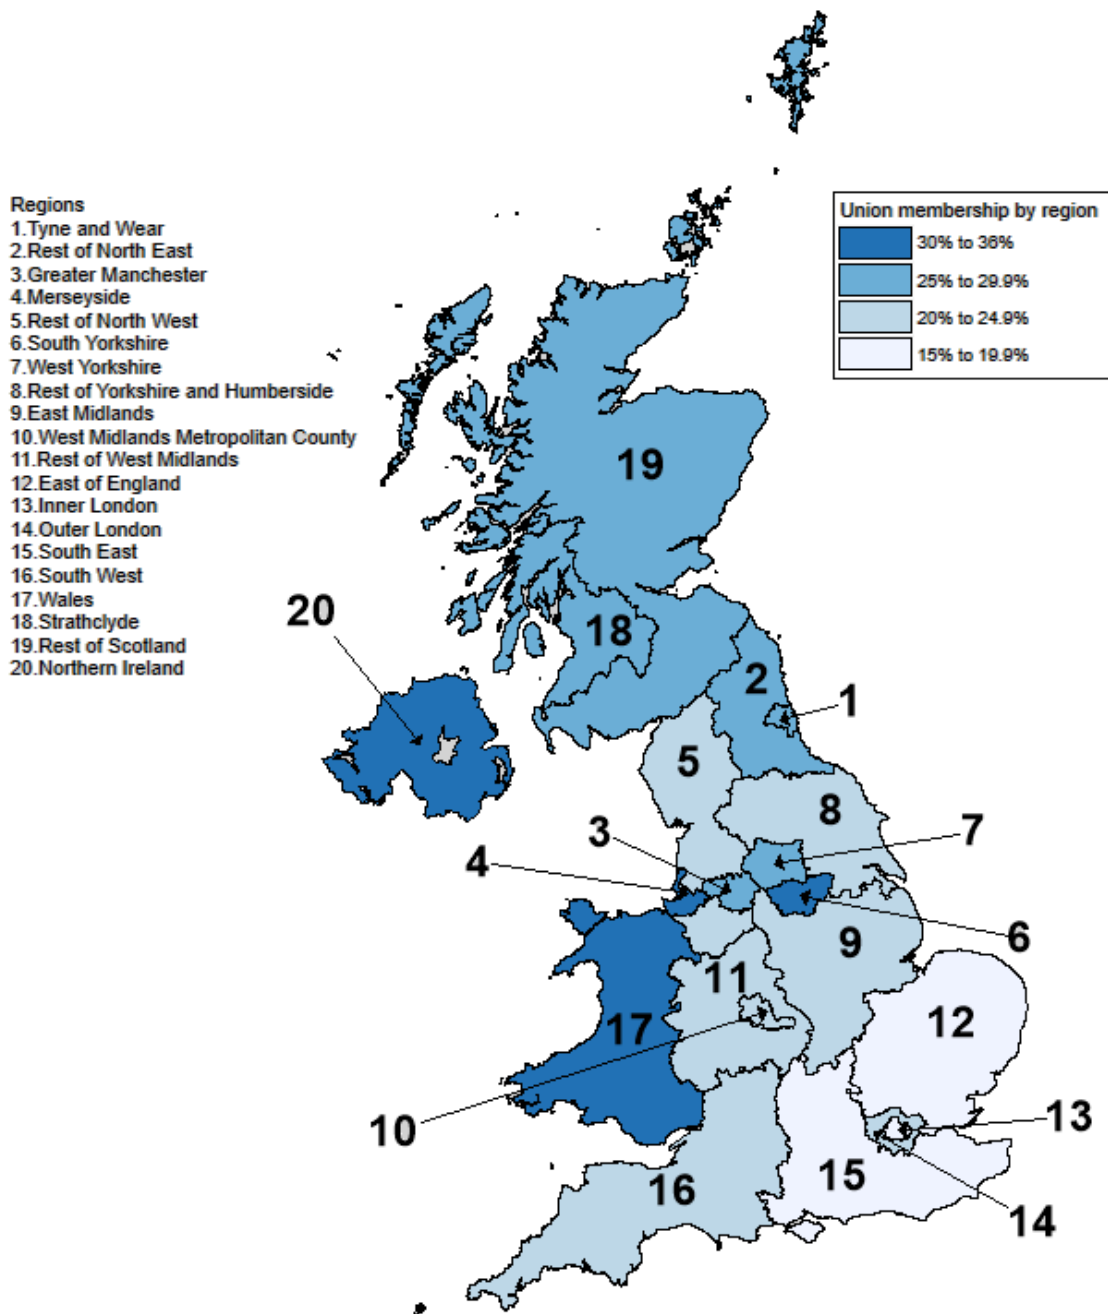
Regions
1.Tyne and Wear
2.Rest of North East
3.Greater Manchester
4.Merseyside
5.Rest of North West
6.South Yorkshire
7.West Yorkshire
8.Rest of Yorkshire and Humberside
9.East Midlands
10.West Midlands Metropolitan County
11.Rest of West Midlands
12.East of England
13.Inner London
14.Outer London
15.South East
16.South West
17.Wales
18.Strathclyde
19.Rest of Scotland
20.Northern Ireland

Union membership by region
30% to 36%
25% to 29.9%
20% to 24.9%
15% to 19.9%

19
20
18
2
1
5
8
3
7
4
6
9
11
12
17
10
13
15
16
14